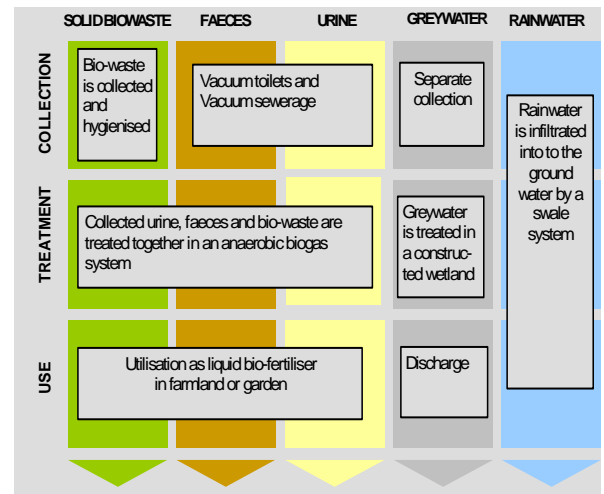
SOLID BIOWASTE FAECES URINE GREYWATER RAINWATER

COLLECTION

Bio-waste is collected and hygienised

Vacuum toilets and Vacuum sewerage

Separate collection

Rainwater is infiltrated into to the ground water by a swale system

TREATMENT

Collected urine, faeces and bio-waste are treated together in an anaerobic biogas system

Greywater is treated in a constructed wetland

USE

Utilisation as liquid bio-fertiliser in farmland or garden

Discharge